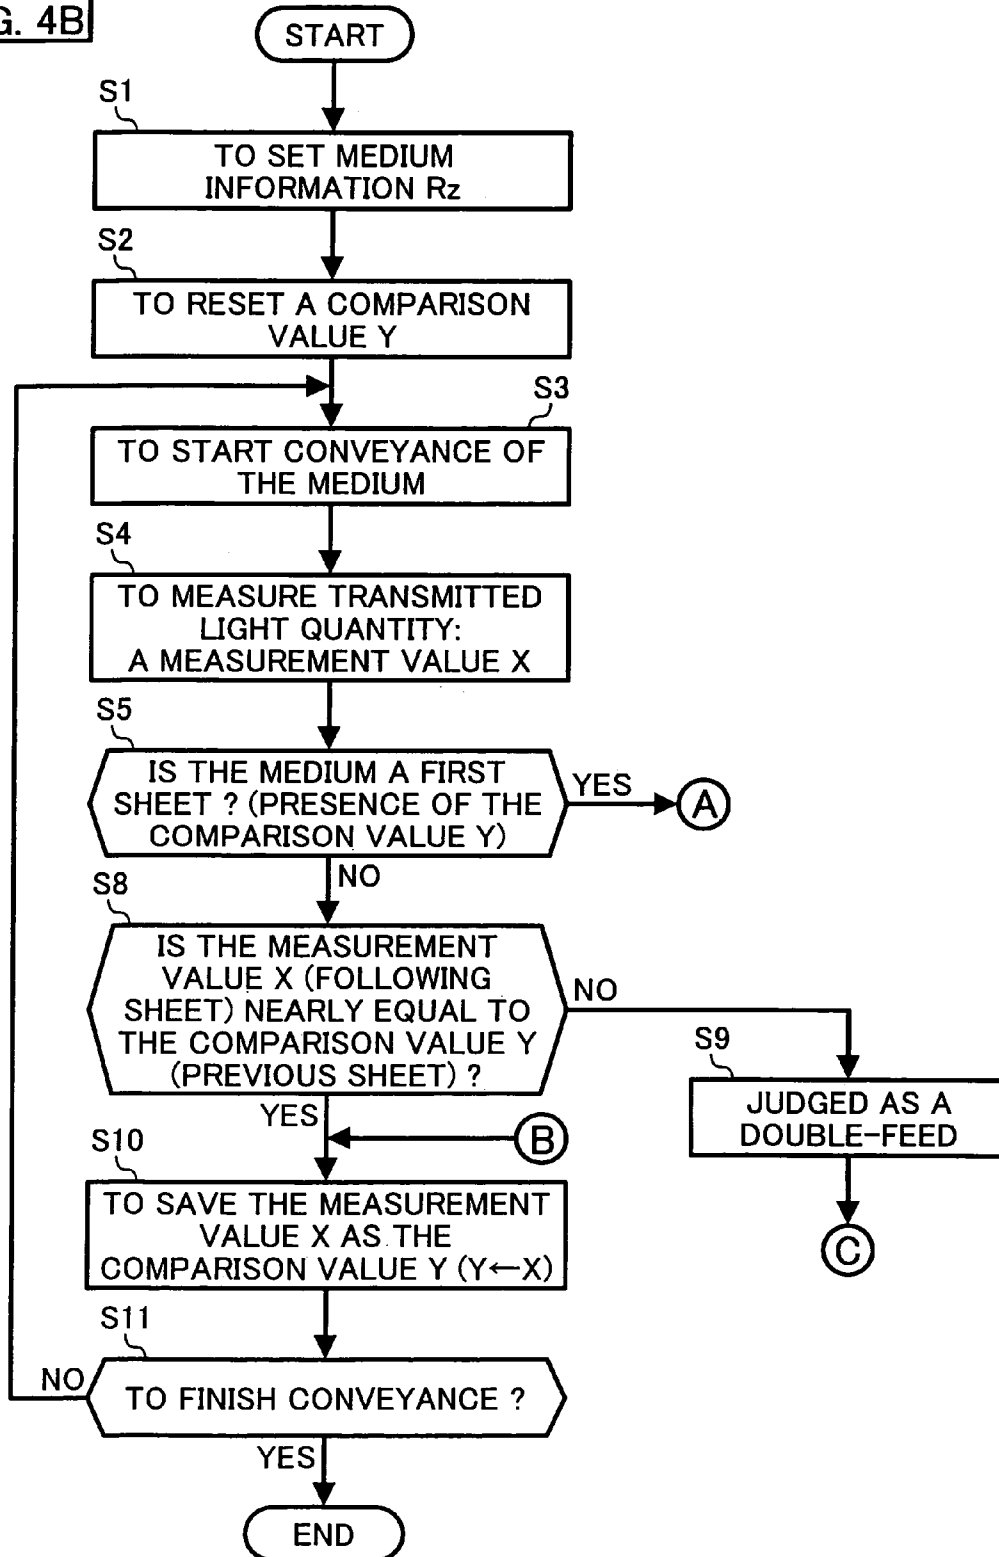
G. 4B

START

S1

TO SET MEDIUM INFORMATION Rz

S2

TO RESET A COMPARISON VALUE Y

S3

TO START CONVEYANCE OF THE MEDIUM

S4

TO MEASURE TRANSMITTED LIGHT QUANTITY: A MEASUREMENT VALUE X

S5

IS THE MEDIUM A FIRST SHEET ? (PRESENCE OF THE COMPARISON VALUE Y)

YES

A

NO

S8

IS THE MEASUREMENT VALUE X (FOLLOWING SHEET) NEARLY EQUAL TO THE COMPARISON VALUE Y (PREVIOUS SHEET) ?

NO

S9

JUDGED AS A DOUBLE-FEED

C

YES

B

S10

TO SAVE THE MEASUREMENT VALUE X AS THE COMPARISON VALUE Y (Y←X)

S11

NO

TO FINISH CONVEYANCE ?

YES

END